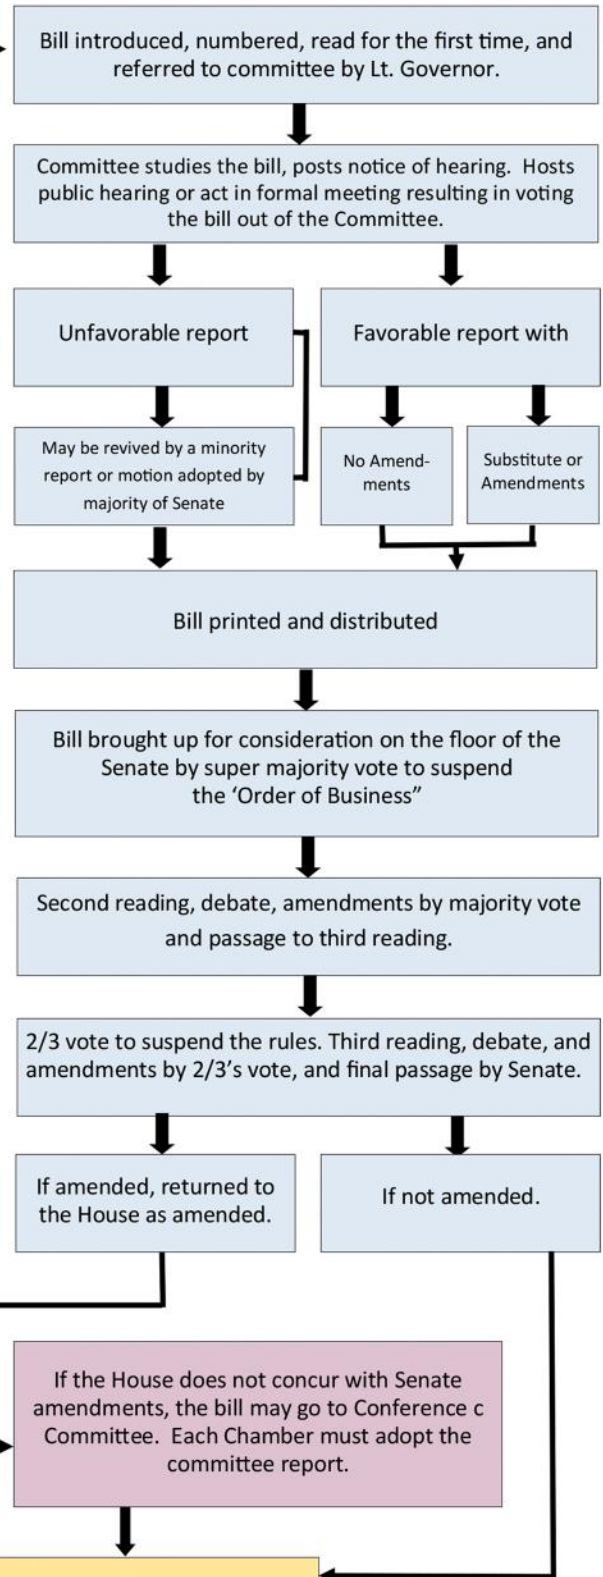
Bill introduced, numbered, read for the first time, and referred to committee by Lt. Governor.

Committee studies the bill, posts notice of hearing. Hosts public hearing or act in formal meeting resulting in voting the bill out of the Committee.

Unfavorable report

Favorable report with

May be revived by a minority report or motion adopted by majority of Senate

No Amendments

Substitute or Amendments

Bill printed and distributed

Bill brought up for consideration on the floor of the Senate by super majority vote to suspend the 'Order of Business"

Second reading, debate, amendments by majority vote and passage to third reading.

2/3 vote to suspend the rules. Third reading, debate, and amendments by 2/3's vote, and final passage by Senate.

If amended, returned to the House as amended.

If not amended.

If the House does not concur with Senate amendments, the bill may go to Conference c Committee. Each Chamber must adopt the committee report.